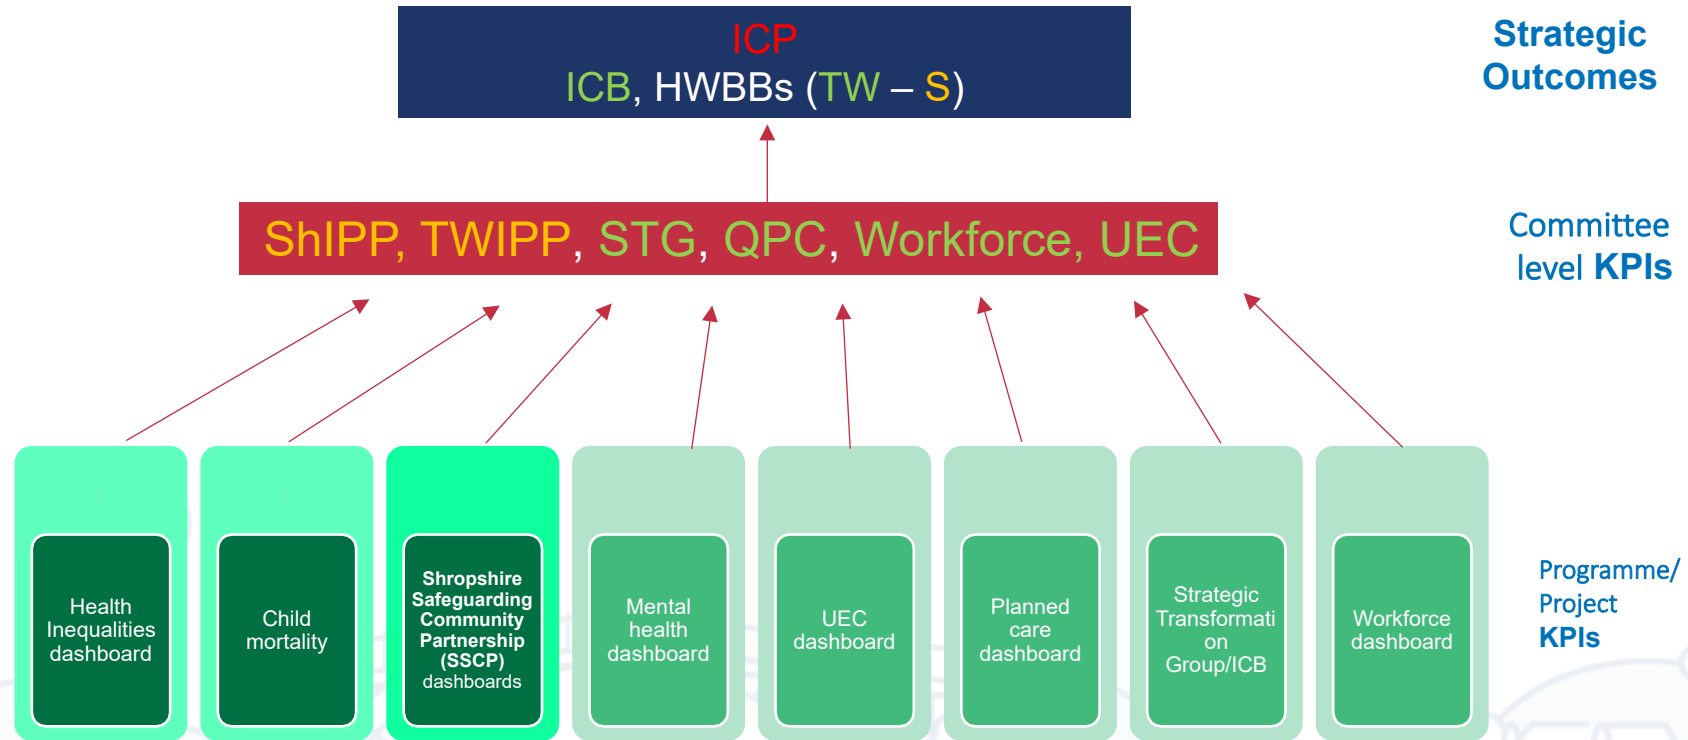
ICP
ICB, HWBBs (TW – S)

Strategic Outcomes

ShIPP, TWIPP, STG, QPC, Workforce, UEC

Committee level KPIs

Health Inequalities dashboard

Child mortality

Shropshire Safeguarding Community Partnership (SSCP) dashboards

Mental health dashboard

UEC dashboard

Planned care dashboard

Strategic Transformation Group/ICB

Workforce dashboard

Programme/ Project KPIs